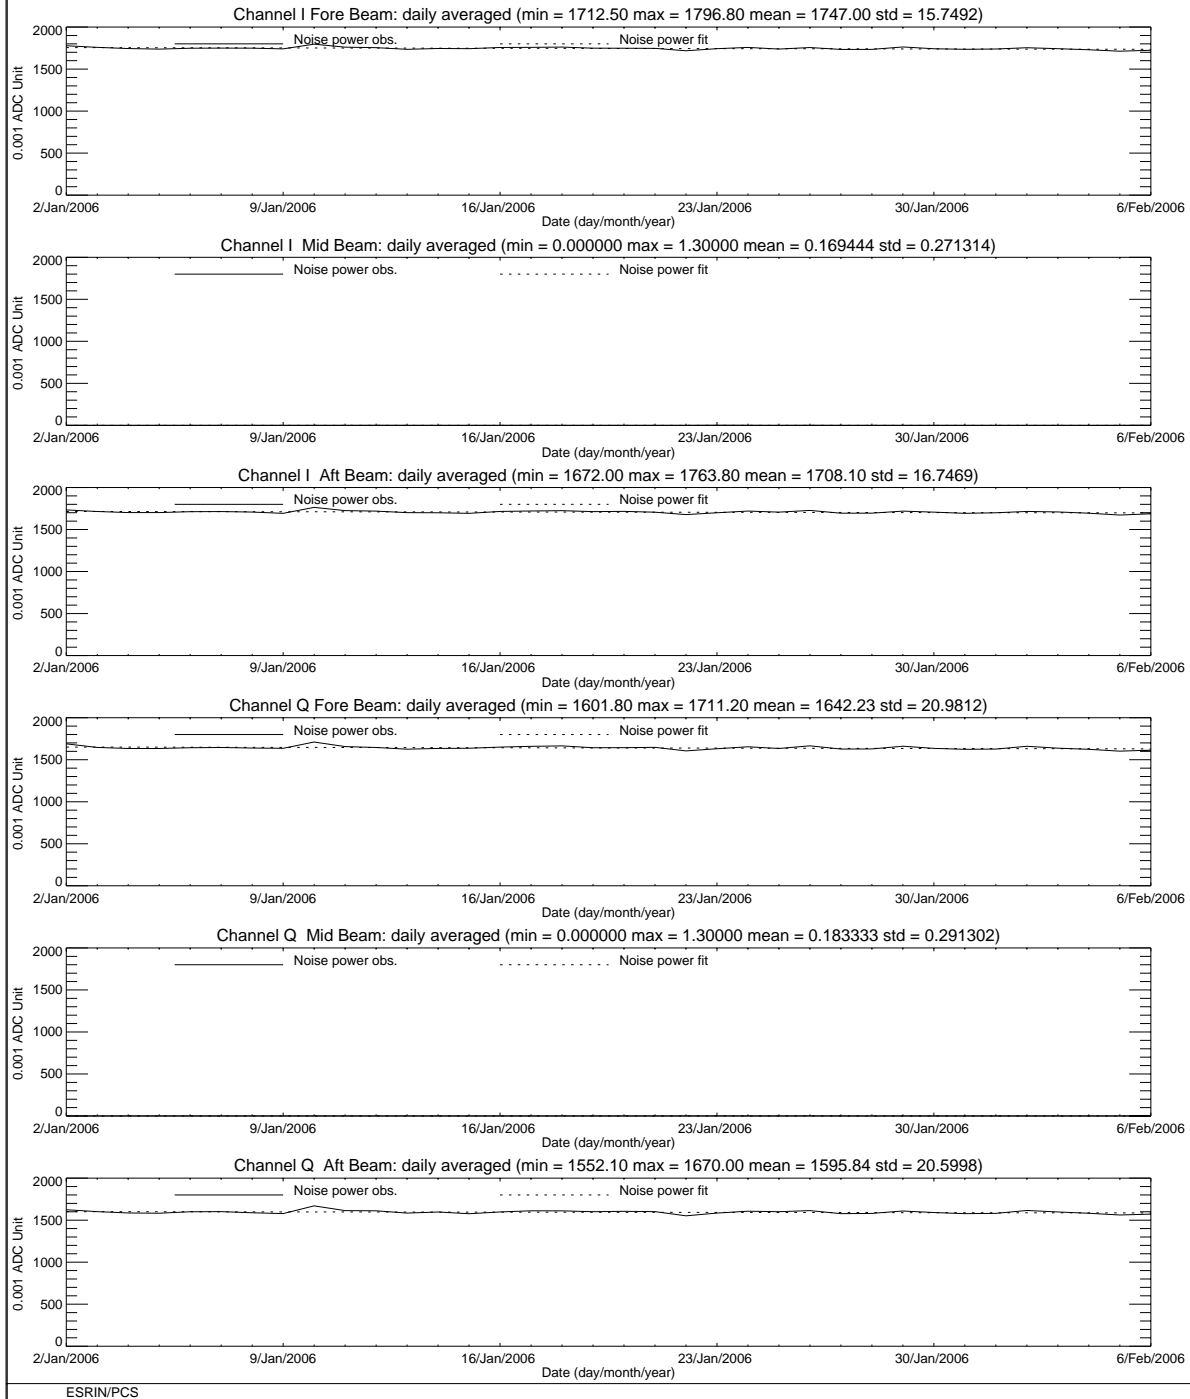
Channel I Fore Beam: daily averaged (min = 1712.50 max = 1796.80 mean = 1747.00 std = 15.7492)

Noise power obs.
Noise power fit

0.001 ADC Unit
2000
1500
1000
500
0

2/Jan/2006 9/Jan/2006 16/Jan/2006 23/Jan/2006 30/Jan/2006 6/Feb/2006
Date (day/month/year)

Channel I Mid Beam: daily averaged (min = 0.000000 max = 1.30000 mean = 0.169444 std = 0.271314)

Noise power obs.
Noise power fit

0.001 ADC Unit
2000
1500
1000
500
0

2/Jan/2006 9/Jan/2006 16/Jan/2006 23/Jan/2006 30/Jan/2006 6/Feb/2006
Date (day/month/year)

Channel I Aft Beam: daily averaged (min = 1672.00 max = 1763.80 mean = 1708.10 std = 16.7469)

Noise power obs.
Noise power fit

0.001 ADC Unit
2000
1500
1000
500
0

2/Jan/2006 9/Jan/2006 16/Jan/2006 23/Jan/2006 30/Jan/2006 6/Feb/2006
Date (day/month/year)

Channel Q Fore Beam: daily averaged (min = 1601.80 max = 1711.20 mean = 1642.23 std = 20.9812)

Noise power obs.
Noise power fit

0.001 ADC Unit
2000
1500
1000
500
0

2/Jan/2006 9/Jan/2006 16/Jan/2006 23/Jan/2006 30/Jan/2006 6/Feb/2006
Date (day/month/year)

Channel Q Mid Beam: daily averaged (min = 0.000000 max = 1.30000 mean = 0.183333 std = 0.291302)

Noise power obs.
Noise power fit

0.001 ADC Unit
2000
1500
1000
500
0

2/Jan/2006 9/Jan/2006 16/Jan/2006 23/Jan/2006 30/Jan/2006 6/Feb/2006
Date (day/month/year)

Channel Q Aft Beam: daily averaged (min = 1552.10 max = 1670.00 mean = 1595.84 std = 20.5998)

Noise power obs.
Noise power fit

0.001 ADC Unit
2000
1500
1000
500
0

2/Jan/2006 9/Jan/2006 16/Jan/2006 23/Jan/2006 30/Jan/2006 6/Feb/2006
Date (day/month/year)

ESRIN/PCS